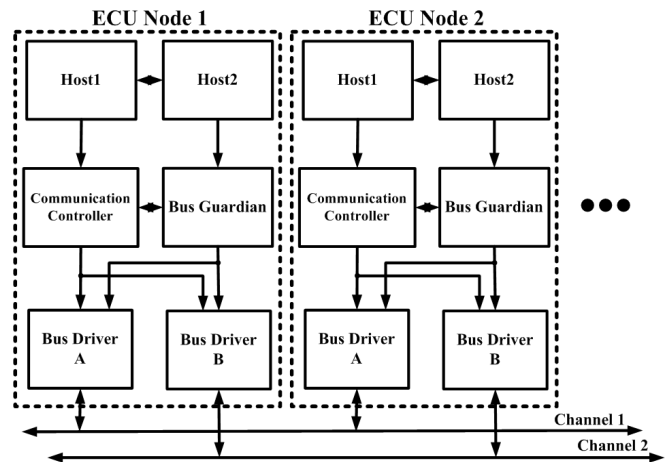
ECU Node 1

Host1

Host2

Communication Controller

Bus Guardian

Bus Driver A

Bus Driver B

ECU Node 2

Host1

Host2

Communication Controller

Bus Guardian

Bus Driver A

Bus Driver B

Channel 1

Channel 2